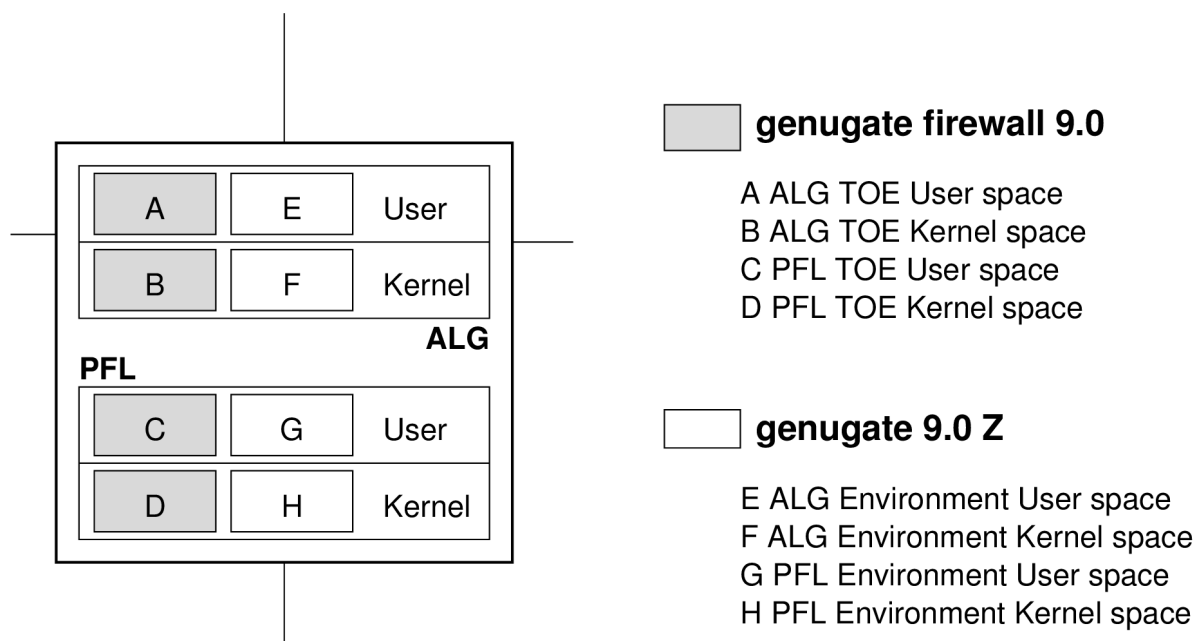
A E User
B F Kernel
ALG
PFL
C G User
D H Kernel

genugate firewall 9.0

A ALG TOE User space
B ALG TOE Kernel space
C PFL TOE User space
D PFL TOE Kernel space

genugate 9.0 Z

E ALG Environment User space
F ALG Environment Kernel space
G PFL Environment User space
H PFL Environment Kernel space